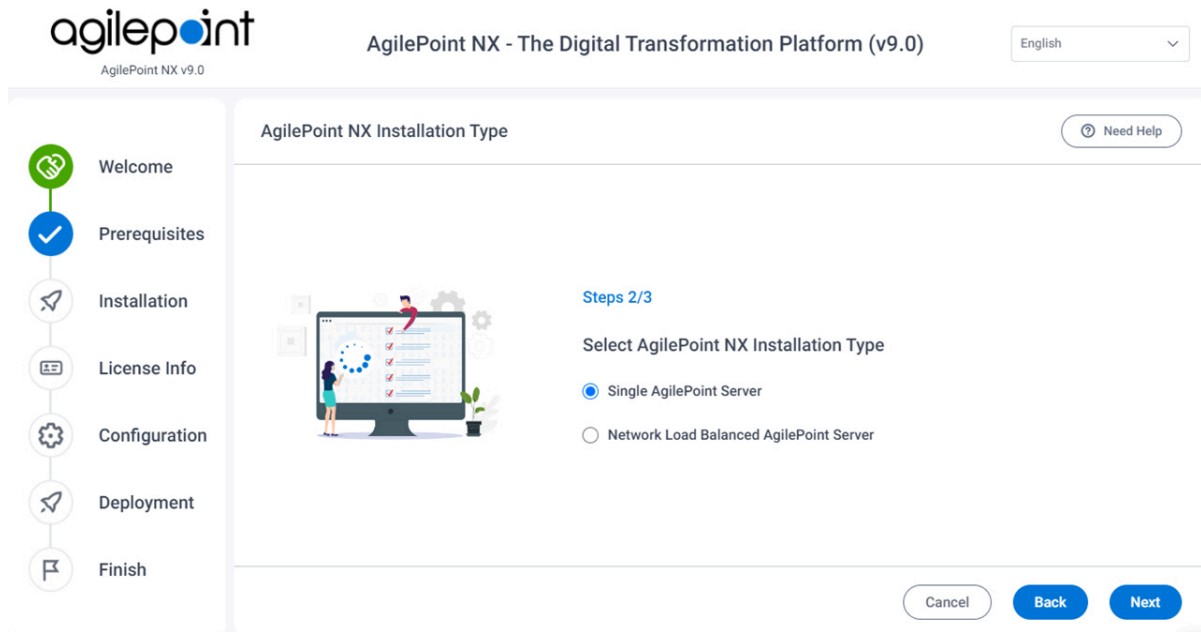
agilepoint
AgilePoint NX v9.0

AgilePoint NX - The Digital Transformation Platform (v9.0)

English

Welcome
Prerequisites
Installation
License Info
Configuration
Deployment
Finish

AgilePoint NX Installation Type

Need Help

Steps 2/3

Select AgilePoint NX Installation Type

Single AgilePoint Server

Network Load Balanced AgilePoint Server

Cancel
Back
Next